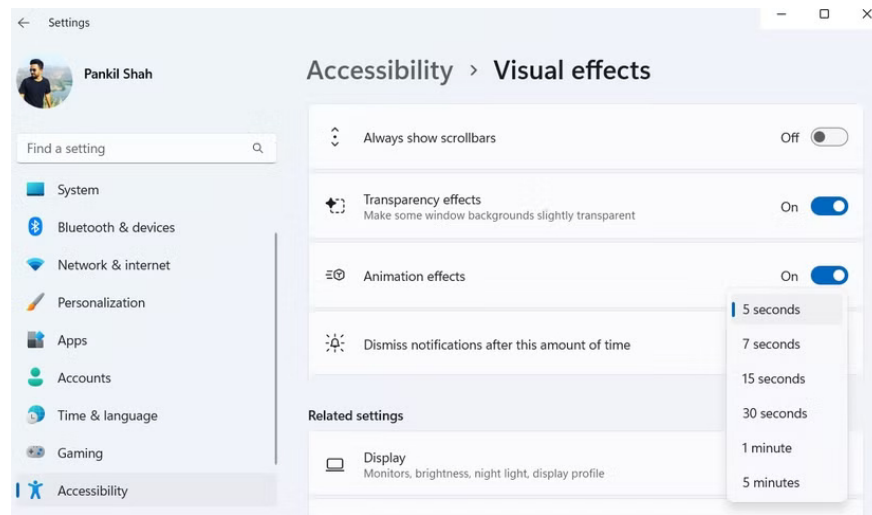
Settings

Pankil Shah

Find a setting

System
Bluetooth & devices
Network & internet
Personalization
Apps
Accounts
Time & language
Gaming
Accessibility

Accessibility > Visual effects

Always show scrollbars
Off

Transparency effects
Make some window backgrounds slightly transparent
On

Animation effects
On

Dismiss notifications after this amount of time

5 seconds
7 seconds
15 seconds
30 seconds
1 minute
5 minutes

Related settings

Display
Monitors, brightness, night light, display profile